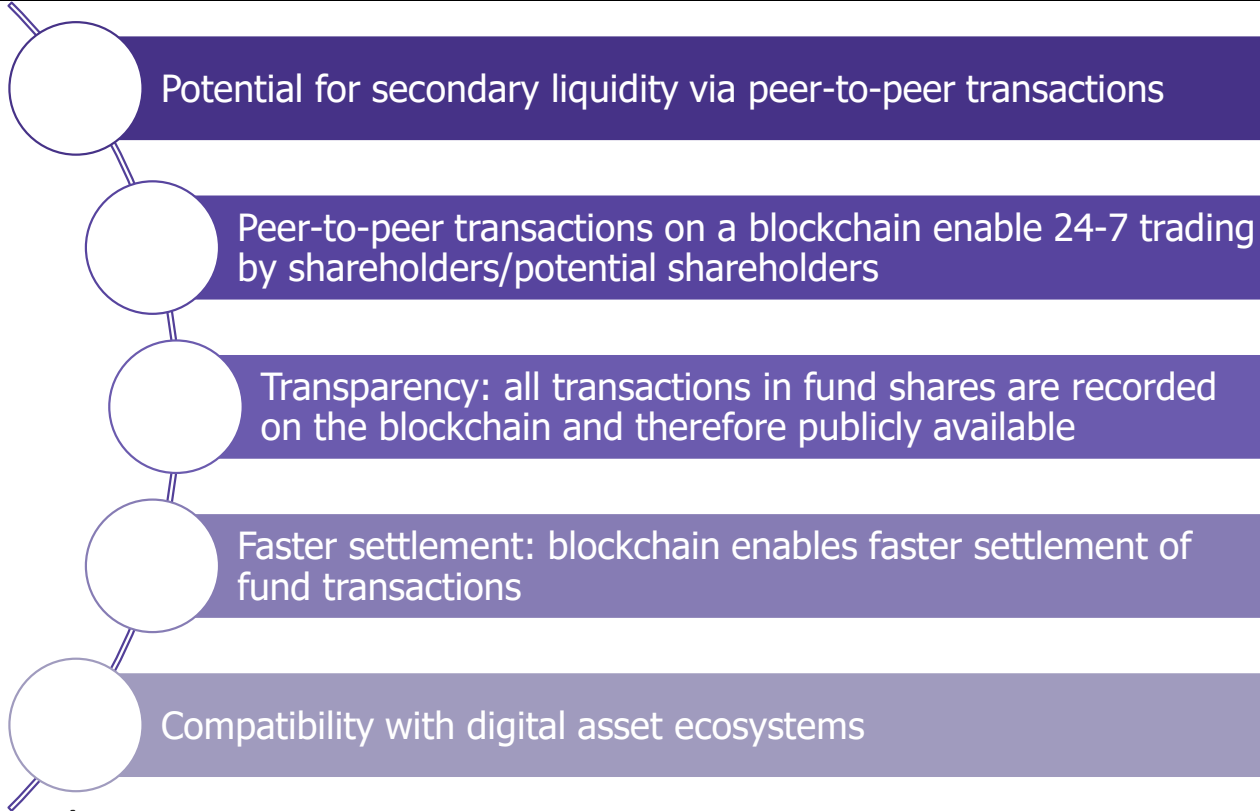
Potential for secondary liquidity via peer-to-peer transactions

Peer-to-peer transactions on a blockchain enable 24-7 trading by shareholders/potential shareholders

Transparency: all transactions in fund shares are recorded on the blockchain and therefore publicly available

Faster settlement: blockchain enables faster settlement of fund transactions

Compatibility with digital asset ecosystems